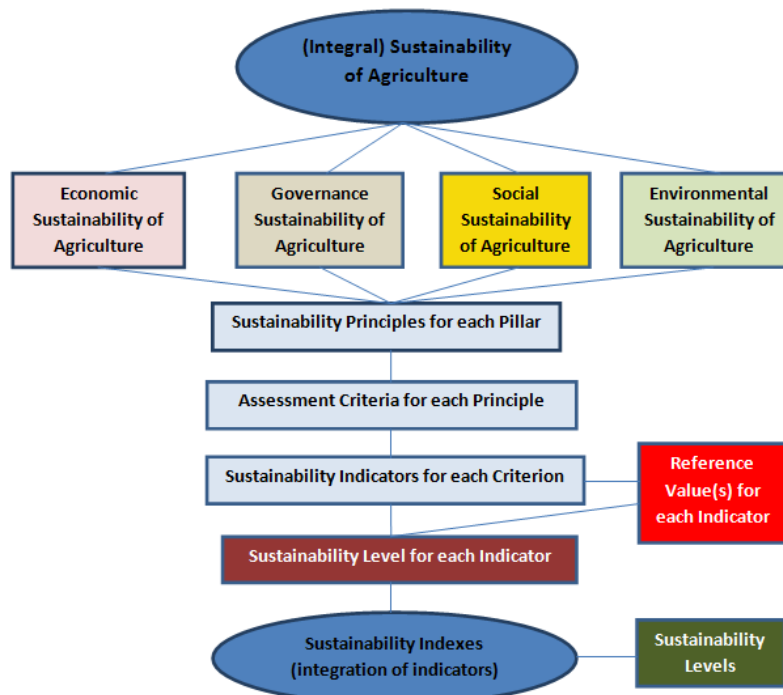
(Integral) Sustainability of Agriculture

Economic Sustainability of Agriculture

Governance Sustainability of Agriculture

Social Sustainability of Agriculture

Environmental Sustainability of Agriculture

Sustainability Principles for each Pillar

Assessment Criteria for each Principle

Sustainability Indicators for each Criterion

Reference Value(s) for each Indicator

Sustainability Level for each Indicator

Sustainability Indexes (integration of indicators)

Sustainability Levels